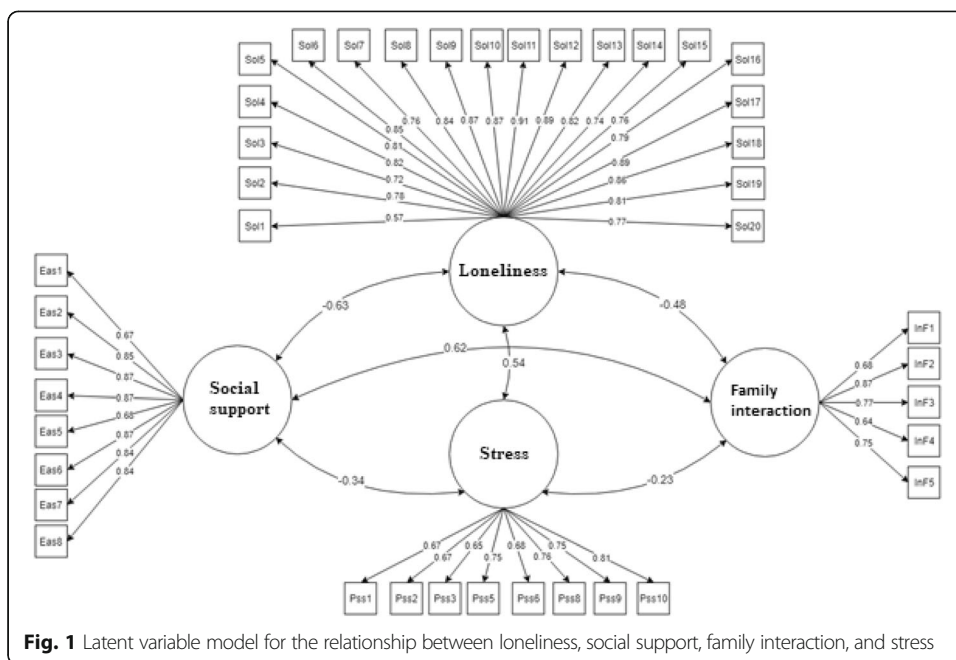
Sol6 Sol7 Sol8 Sol9 Sol10 Sol11 Sol12 Sol13 Sol14 Sol15

Sol5 Sol4 Sol3 Sol2 Sol1

Sol16 Sol17 Sol18 Sol19 Sol20

0.76 0.84 0.87 0.87 0.91 0.89 0.82 0.74 0.76

0.85 0.81 0.82 0.72 0.78 0.57

0.79 0.89 0.86 0.81 0.77

Loneliness

Eas1 Eas2 Eas3 Eas4 Eas5 Eas6 Eas7 Eas8

0.67 0.85 0.87 0.87 0.68 0.87 0.84 0.84

-0.63

-0.48

0.62

0.54

Social support

Family interaction

InF1 InF2 InF3 InF4 InF5

0.68 0.87 0.77 0.64 0.75

Stress

-0.34

-0.23

0.67 0.67 0.65 0.75 0.68 0.76 0.75 0.81

Pss1 Pss2 Pss3 Pss5 Pss6 Pss8 Pss9 Pss10

Fig. 1 Latent variable model for the relationship between loneliness, social support, family interaction, and stress